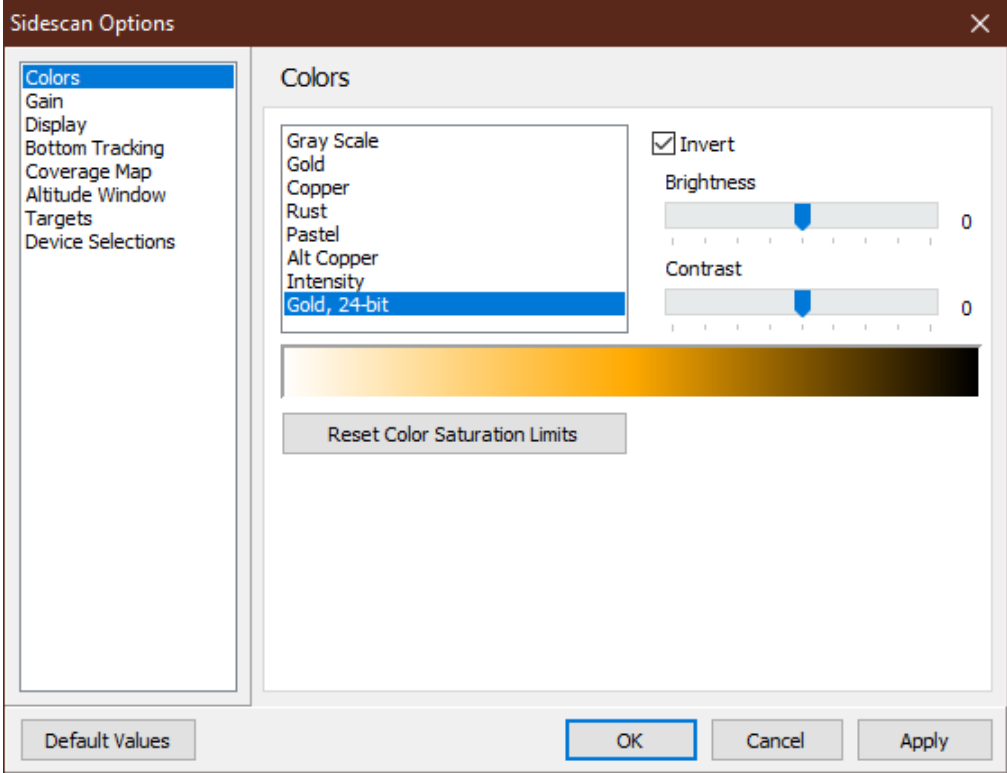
Sidescan Options
✕

Colors
Gain
Display
Bottom Tracking
Coverage Map
Altitude Window
Targets
Device Selections

Colors

Gray Scale
Gold
Copper
Rust
Pastel
Alt Copper
Intensity
Gold, 24-bit

☑ Invert

Brightness
0

Contrast
0

Reset Color Saturation Limits

Default Values
OK
Cancel
Apply